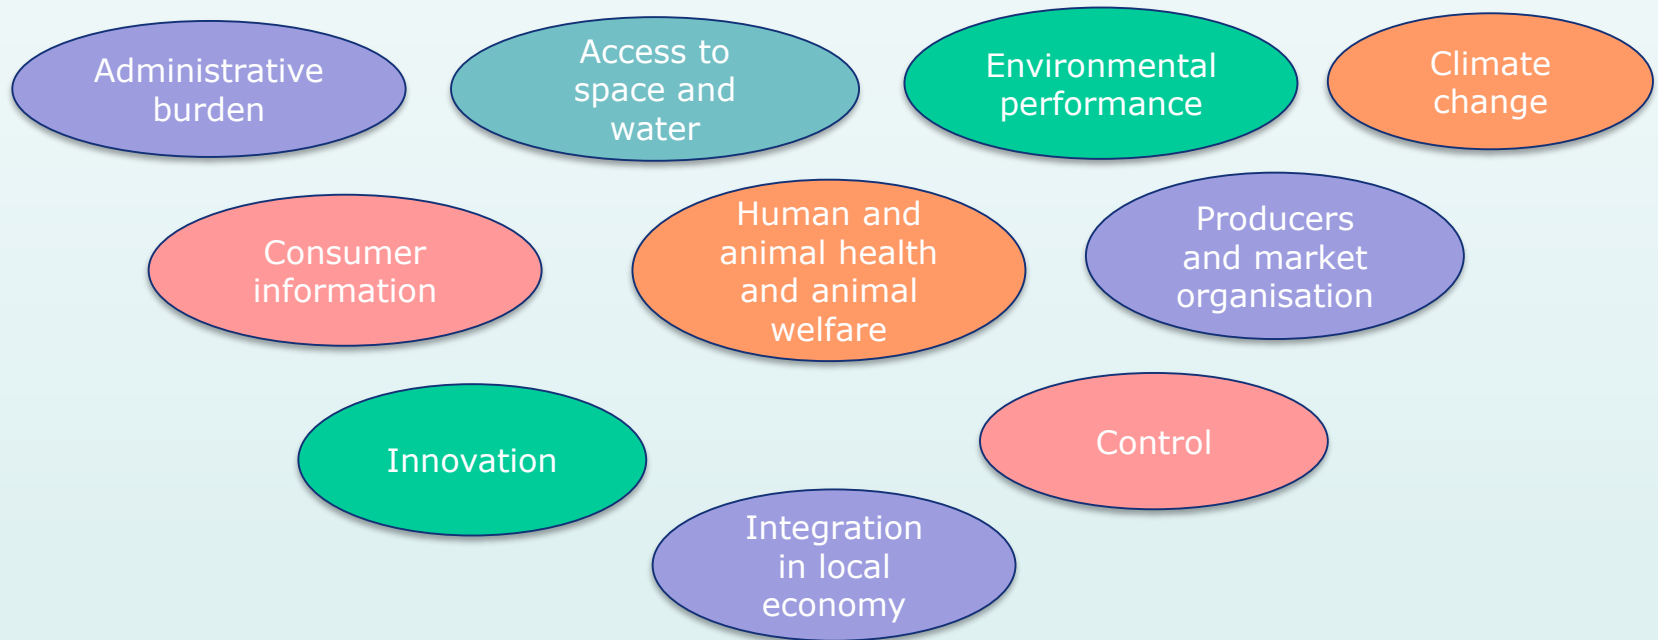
Administrative burden

Access to space and water

Environmental performance

Climate change

Consumer information

Human and animal health and animal welfare

Producers and market organisation

Innovation

Control

Integration in local economy